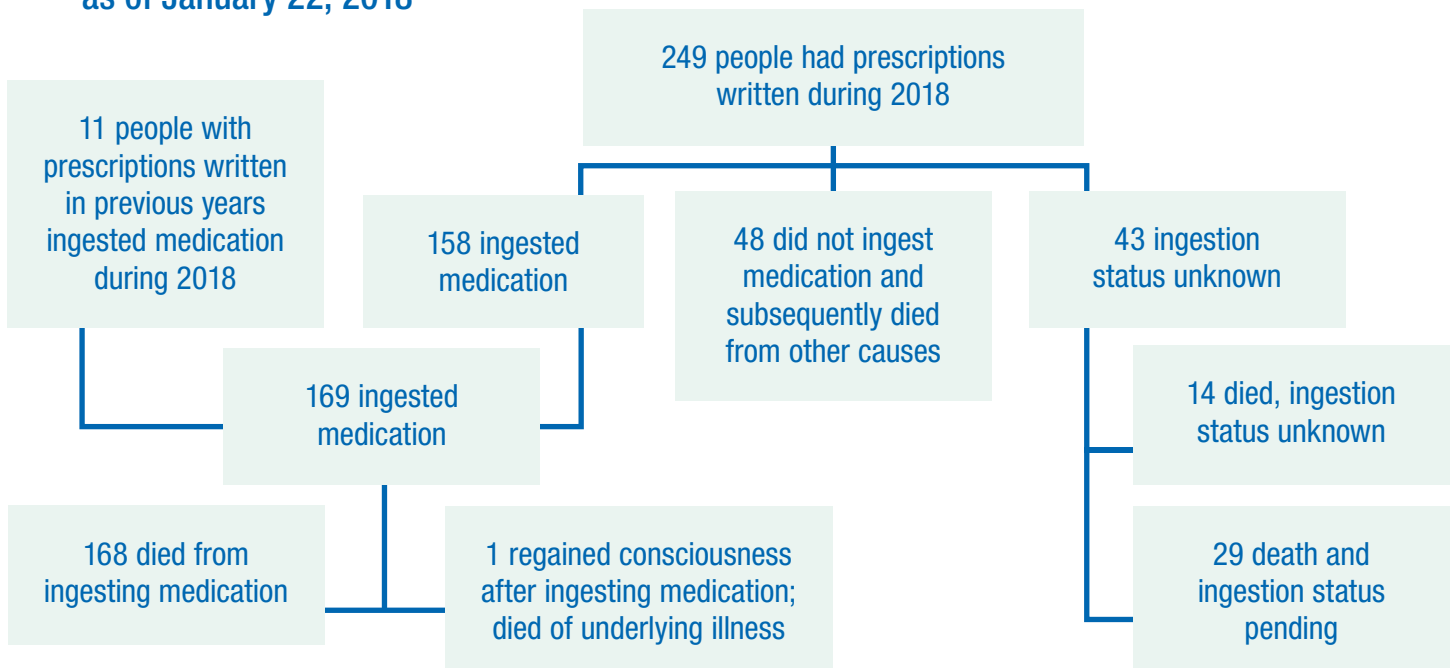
as of January 22, 2018

249 people had prescriptions written during 2018

11 people with prescriptions written in previous years ingested medication during 2018

158 ingested medication

48 did not ingest medication and subsequently died from other causes

43 ingestion status unknown

169 ingested medication

14 died, ingestion status unknown

168 died from ingesting medication

1 regained consciousness after ingesting medication; died of underlying illness

29 death and ingestion status pending